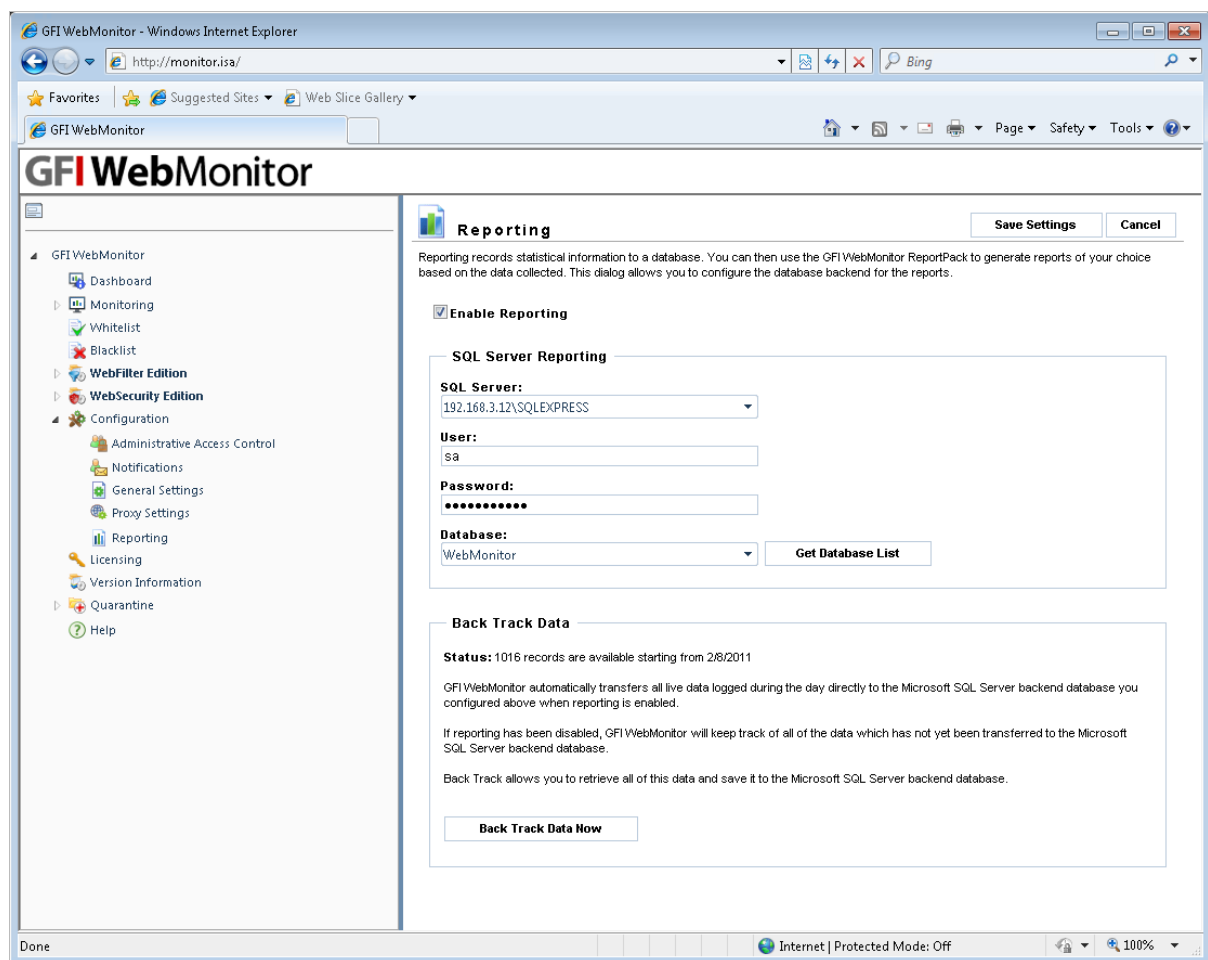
GFI WebMonitor - Windows Internet Explorer

http://monitor.isa/

Bing

Favorites Suggested Sites ▾ Web Slice Gallery ▾

GFI WebMonitor

Page ▾ Safety ▾ Tools ▾

GFI WebMonitor

GFI WebMonitor
Dashboard
Monitoring
Whitelist
Blacklist
WebFilter Edition
WebSecurity Edition
Configuration
Administrative Access Control
Notifications
General Settings
Proxy Settings
Reporting
Licensing
Version Information
Quarantine
Help

Reporting

Save Settings
Cancel

Reporting records statistical information to a database. You can then use the GFI WebMonitor ReportPack to generate reports of your choice based on the data collected. This dialog allows you to configure the database backend for the reports.

Enable Reporting

SQL Server Reporting

SQL Server:
192.168.3.12\SQLEXPRESS

User:
sa

Password:
•••••••••••

Database:
WebMonitor

Get Database List

Back Track Data

Status: 1016 records are available starting from 2/8/2011

GFI WebMonitor automatically transfers all live data logged during the day directly to the Microsoft SQL Server backend database you configured above when reporting is enabled.

If reporting has been disabled, GFI WebMonitor will keep track of all of the data which has not yet been transferred to the Microsoft SQL Server backend database.

Back Track allows you to retrieve all of this data and save it to the Microsoft SQL Server backend database.

Back Track Data Now

Done

Internet | Protected Mode: Off

100%